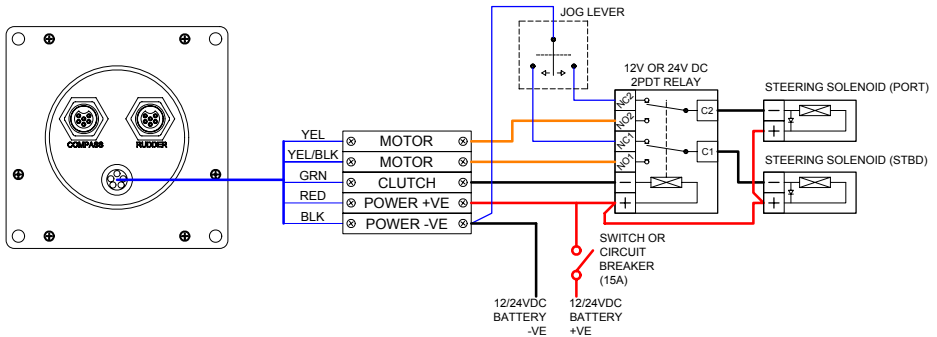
JOG LEVER

12V OR 24V DC
2PDT RELAY

COMPASS
RUDDER

YEL
YEL/BLK
GRN
RED
BLK

MOTOR
MOTOR
CLUTCH
POWER +VE
POWER -VE

NC2
NO2
NC1
NO1
C2
C1

STEERING SOLENOID (PORT)
STEERING SOLENOID (STBD)

SWITCH OR CIRCUIT BREAKER (15A)

12/24VDC BATTERY -VE

12/24VDC BATTERY +VE